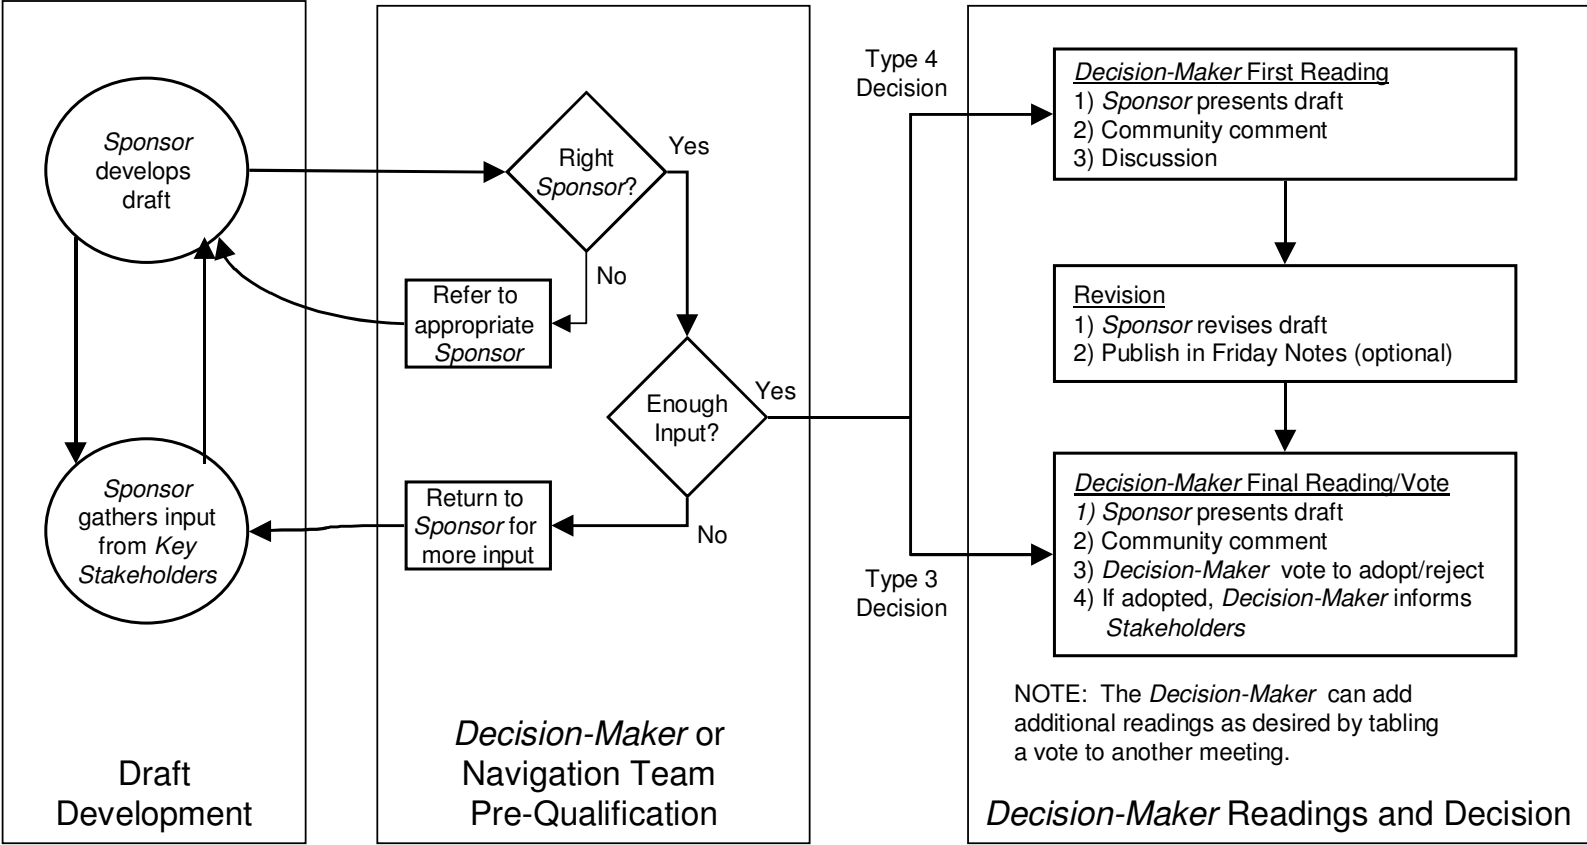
Sponsor develops draft

Sponsor gathers input from Key Stakeholders

Draft Development

Right Sponsor?

Yes

No

Refer to appropriate Sponsor

Enough Input?

Yes

No

Return to Sponsor for more input

Decision-Maker or Navigation Team Pre-Qualification

Type 4 Decision

Type 3 Decision

Decision-Maker First Reading
1) Sponsor presents draft
2) Community comment
3) Discussion

Revision
1) Sponsor revises draft
2) Publish in Friday Notes (optional)

Decision-Maker Final Reading/Vote
1) Sponsor presents draft
2) Community comment
3) Decision-Maker vote to adopt/reject
4) If adopted, Decision-Maker informs Stakeholders

NOTE: The Decision-Maker can add additional readings as desired by tabling a vote to another meeting.

Decision-Maker Readings and Decision